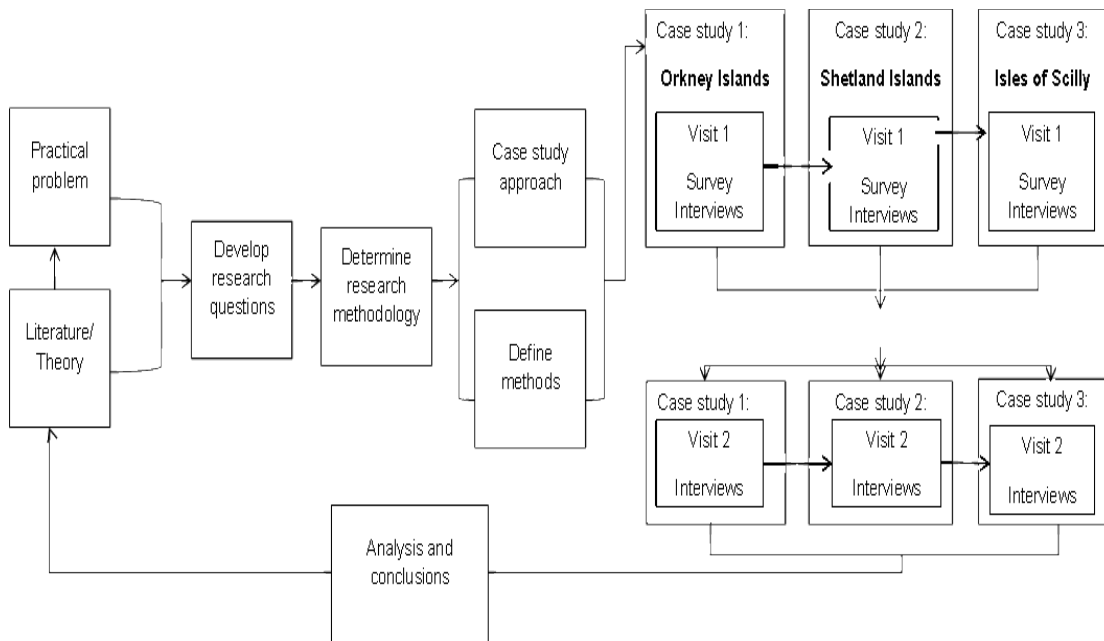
Practical problem

Literature/ Theory

Develop research questions

Determine research methodology

Case study approach

Define methods

Case study 1:

Orkney Islands

Visit 1

Survey Interviews

Case study 2:

Shetland Islands

Visit 1

Survey Interviews

Case study 3:

Isles of Scilly

Visit 1

Survey Interviews

Case study 1:

Visit 2

Interviews

Case study 2:

Visit 2

Interviews

Case study 3:

Visit 2

Interviews

Analysis and conclusions